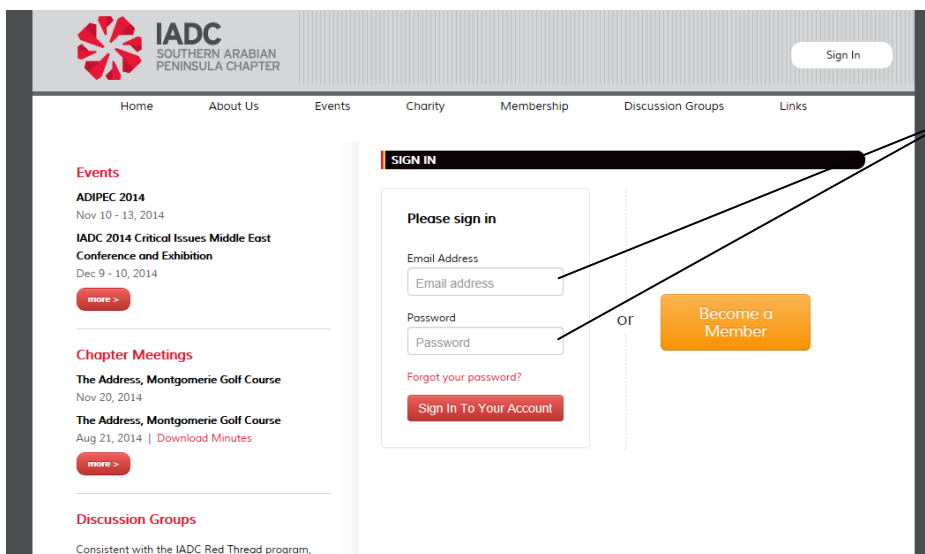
IADC
SOUTHERN ARABIAN PENINSULA CHAPTER

Sign In

Home About Us Events Charity Membership Discussion Groups Links

Events

ADIPEC 2014
Nov 10 - 13, 2014

IADC 2014 Critical Issues Middle East Conference and Exhibition
Dec 9 - 10, 2014

more >

Chapter Meetings

The Address, Montgomerie Golf Course
Nov 20, 2014

The Address, Montgomerie Golf Course
Aug 21, 2014 | Download Minutes

more >

Discussion Groups

Consistent with the IADC Red Thread program,

SIGN IN

Please sign in

Email Address
Email address

Password
Password

Forgot your password?

Sign In To Your Account

or

Become a Member